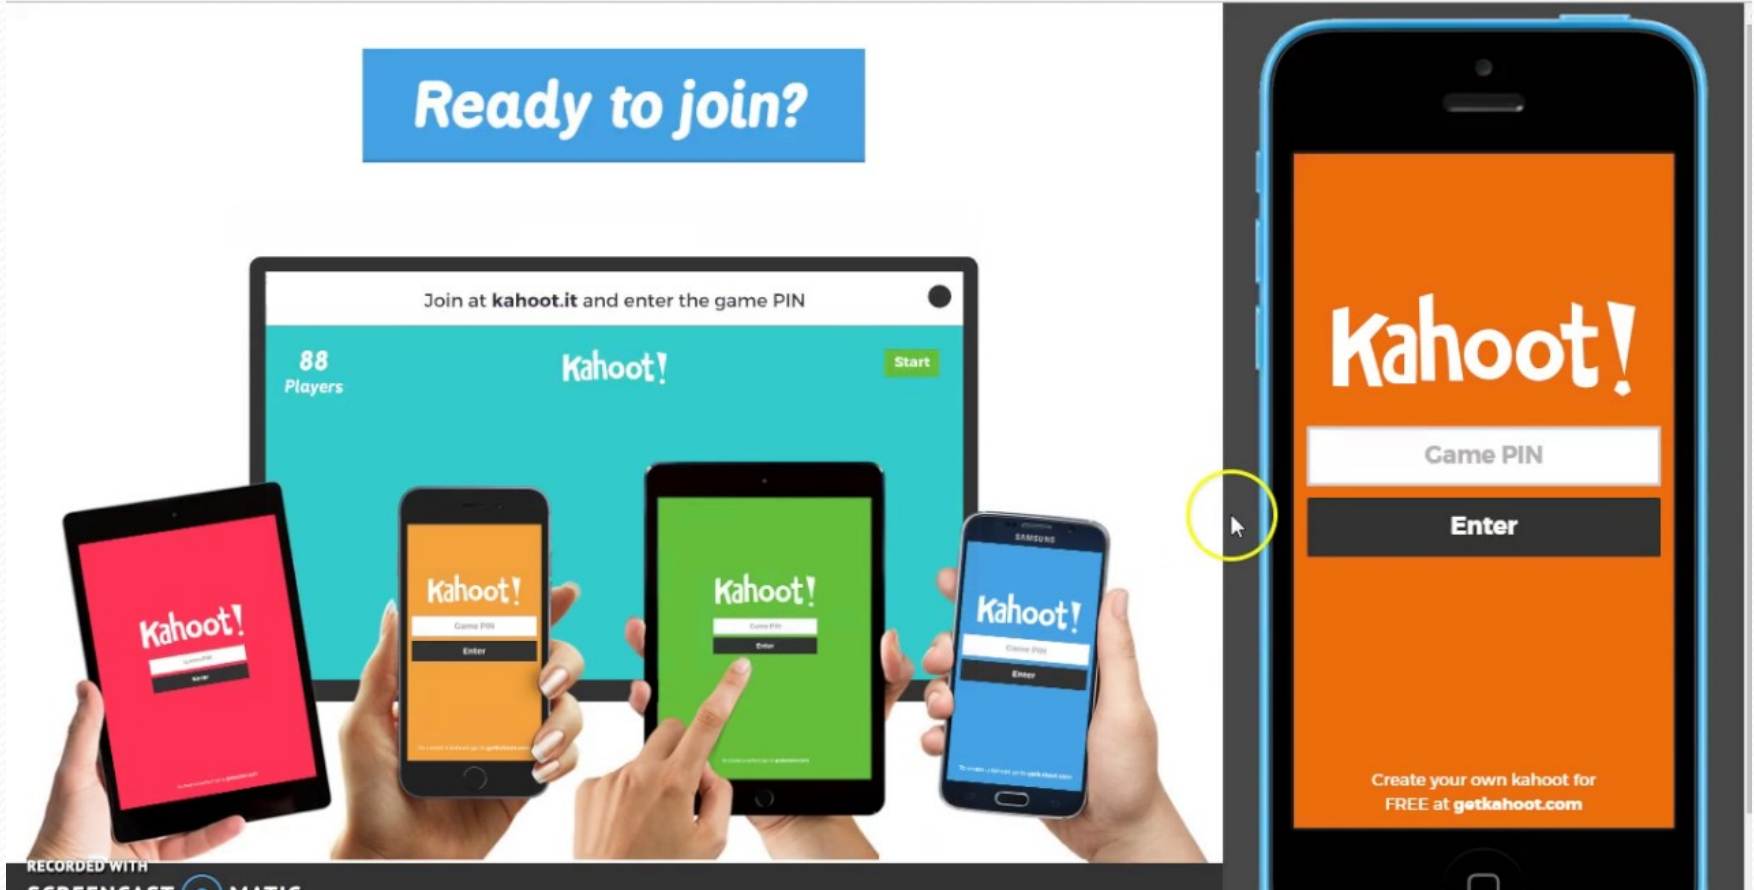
Ready to join?

Join at kahoot.it and enter the game PIN

88
Players

Kahoot!

Start

Kahoot!

Enter

Kahoot!

Game PIN

Enter

Kahoot!

Enter

SAMSUNG

Kahoot!

Game PIN

Enter

Kahoot!

Game PIN

Enter

Create your own kahoot for FREE at getkahoot.com

RECORDED WITH
SCREENCAST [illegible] MATIC